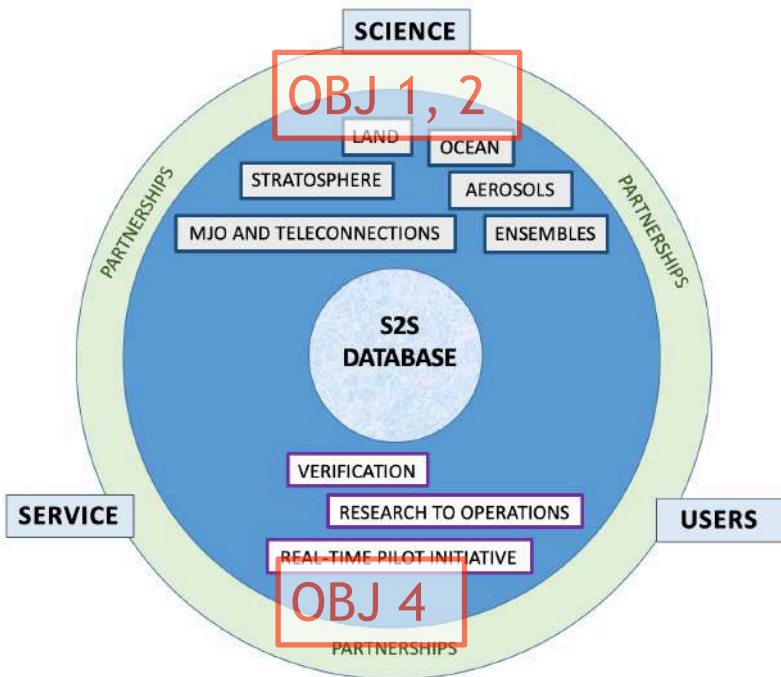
SCIENCE

OBJ 1, 2

LAND

OCEAN

STRATOSPHERE

AEROSOLS

MJO AND TELECONNECTIONS

ENSEMBLES

PARTNERSHIPS

PARTNERSHIPS

S2S DATABASE

VERIFICATION

RESEARCH TO OPERATIONS

SERVICE

USERS

REAL-TIME PILOT INITIATIVE

OBJ 4

PARTNERSHIPS